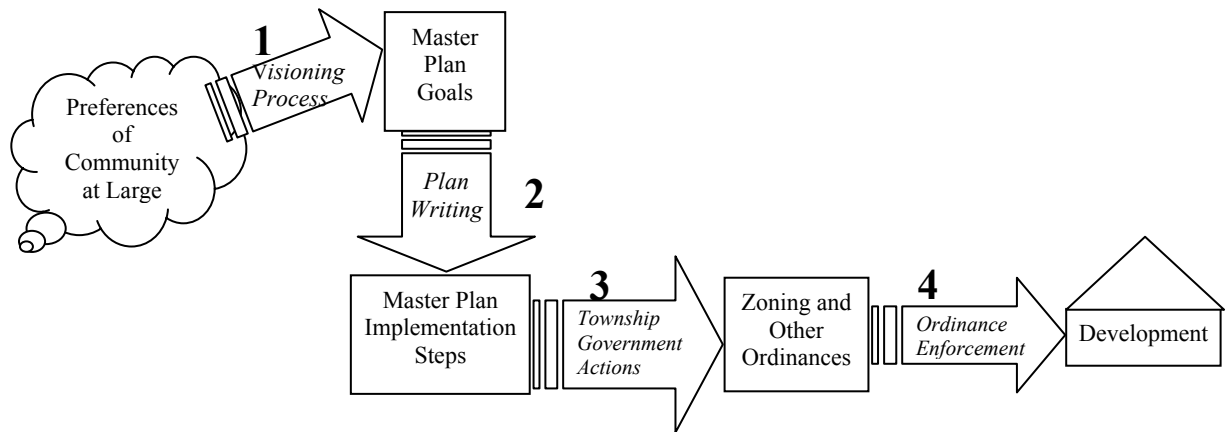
Preferences of Community at Large

1
Visioning Process

Master Plan Goals

Plan Writing
2

Master Plan Implementation Steps

3
Township Government Actions

Zoning and Other Ordinances

4
Ordinance Enforcement

Development